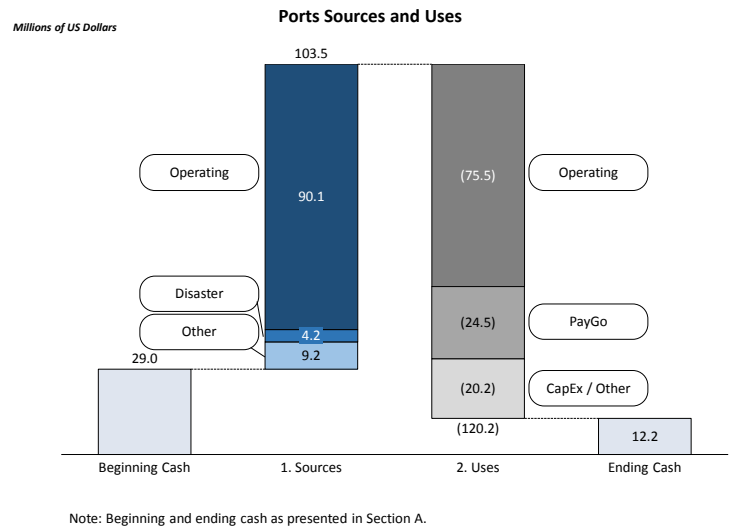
Millions of US Dollars

Ports Sources and Uses

103.5

Operating

90.1

(75.5)

Operating

Disaster

Other

4.2

9.2

(24.5)

PayGo

29.0

(20.2)

CapEx / Other

(120.2)

12.2

Beginning Cash

1. Sources

2. Uses

Ending Cash

Note: Beginning and ending cash as presented in Section A.